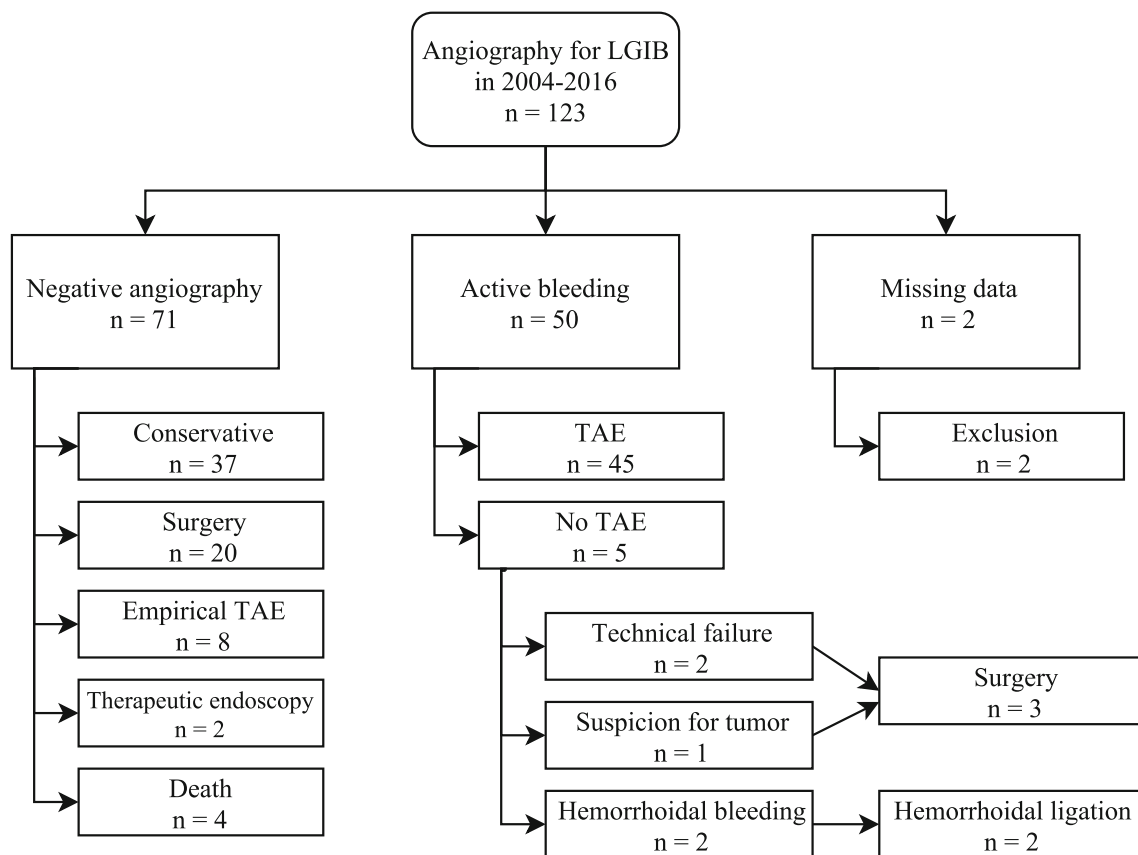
Angiography for LGIB in 2004-2016
n = 123

Negative angiography
n = 71

Active bleeding
n = 50

Missing data
n = 2

Conservative
n = 37

Surgery
n = 20

Empirical TAE
n = 8

Therapeutic endoscopy
n = 2

Death
n = 4

TAE
n = 45

No TAE
n = 5

Technical failure
n = 2

Suspicion for tumor
n = 1

Hemorrhoidal bleeding
n = 2

Exclusion
n = 2

Surgery
n = 3

Hemorrhoidal ligation
n = 2